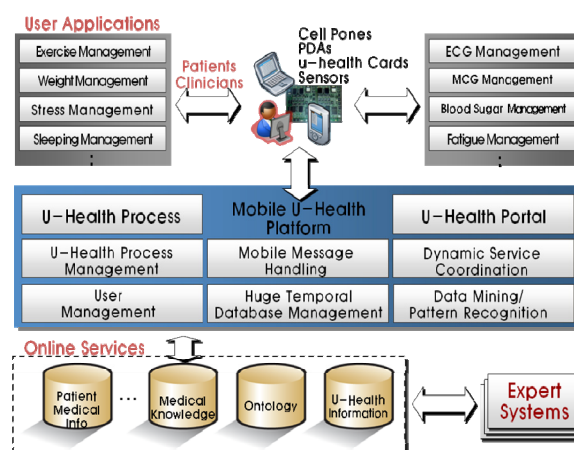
User Applications

Exercise Management
Weight Management
Stress Management
Sleeping Management
:

Patients
Clinicians

Cell Pones
PDAs
u-health Cards
Sensors

ECG Management
MCG Mangement
Blood Sugar Management
Fatigue Management
:

U-Health Process
Mobile U-Health Platform
U-Health Portal
U-Health Process Management
Mobile Message Handling
Dynamic Service Coordination
User Management
Huge Temporal Database Management
Data Mining/ Pattern Recognition

Online Services

Patient Medical Info
...
Medical Knowledge
Ontology
U-Health Information

Expert Systems